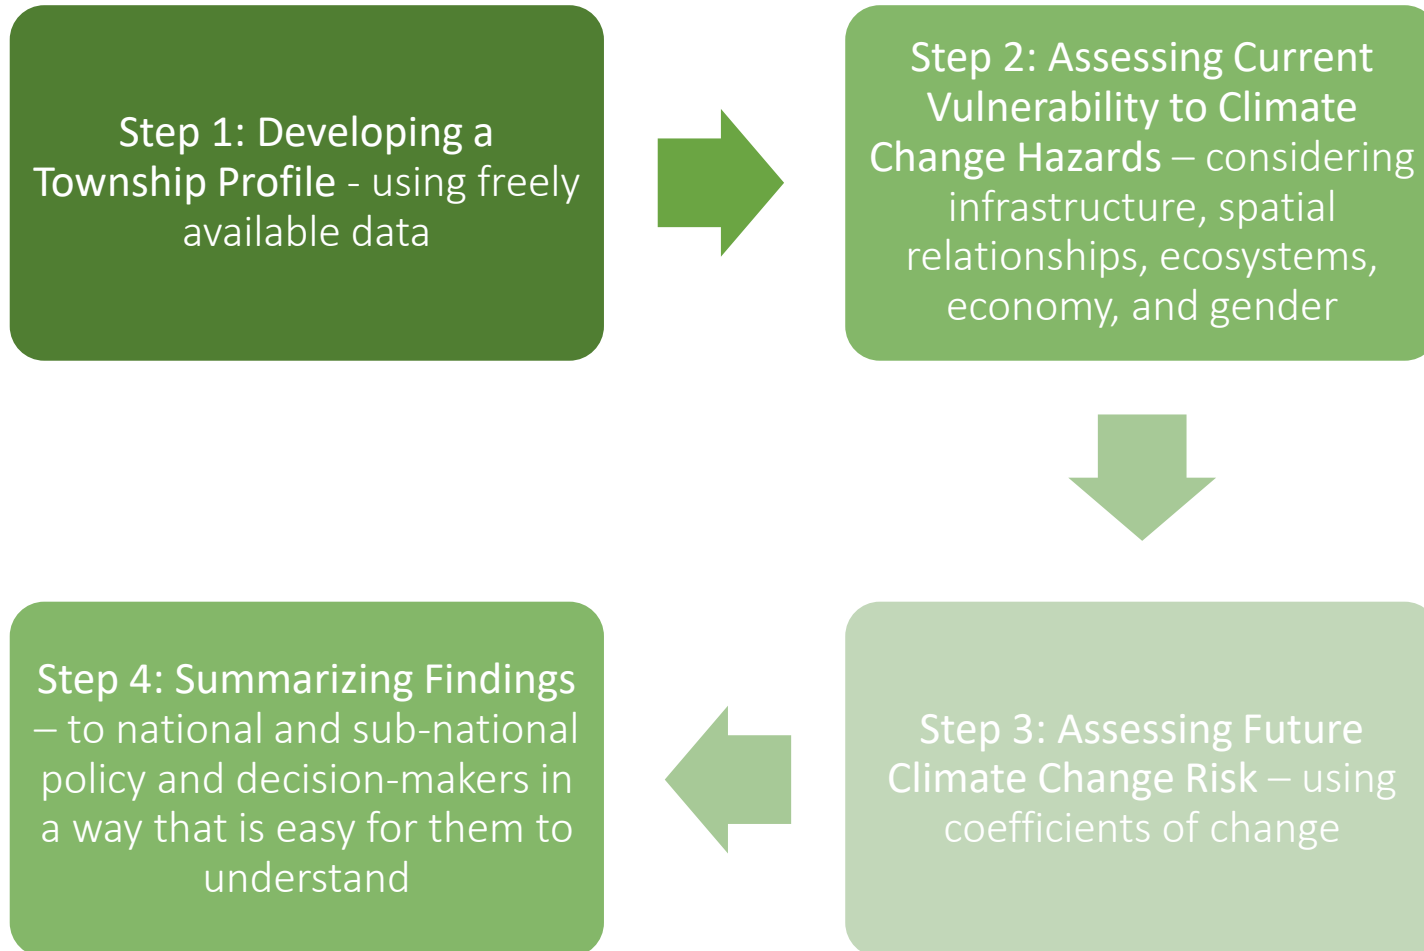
Step 1: Developing a Township Profile - using freely available data

Step 2: Assessing Current Vulnerability to Climate Change Hazards – considering infrastructure, spatial relationships, ecosystems, economy, and gender

Step 3: Assessing Future Climate Change Risk – using coefficients of change

Step 4: Summarizing Findings – to national and sub-national policy and decision-makers in a way that is easy for them to understand